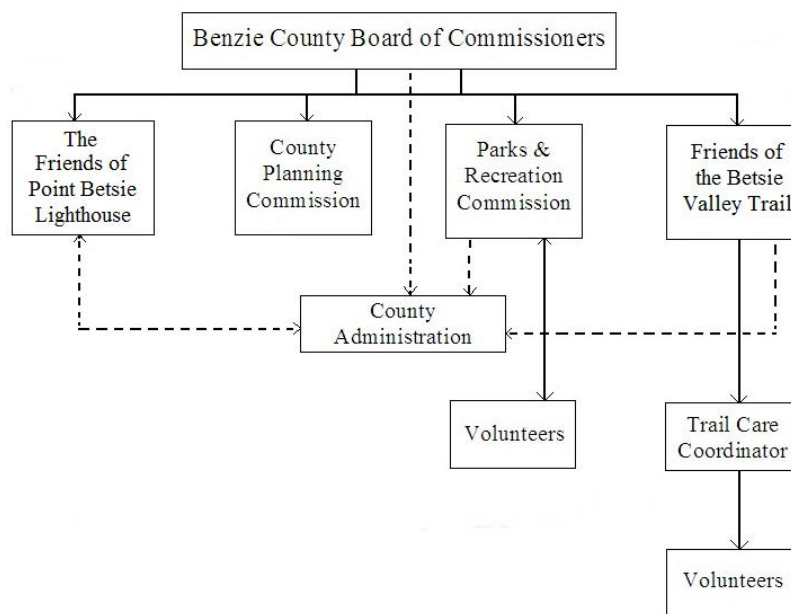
Benzie County Board of Commissioners

The Friends of Point Betsie Lighthouse

County Planning Commission

Parks & Recreation Commission

Friends of the Betsie Valley Trail

County Administration

Volunteers

Trail Care Coordinator

Volunteers